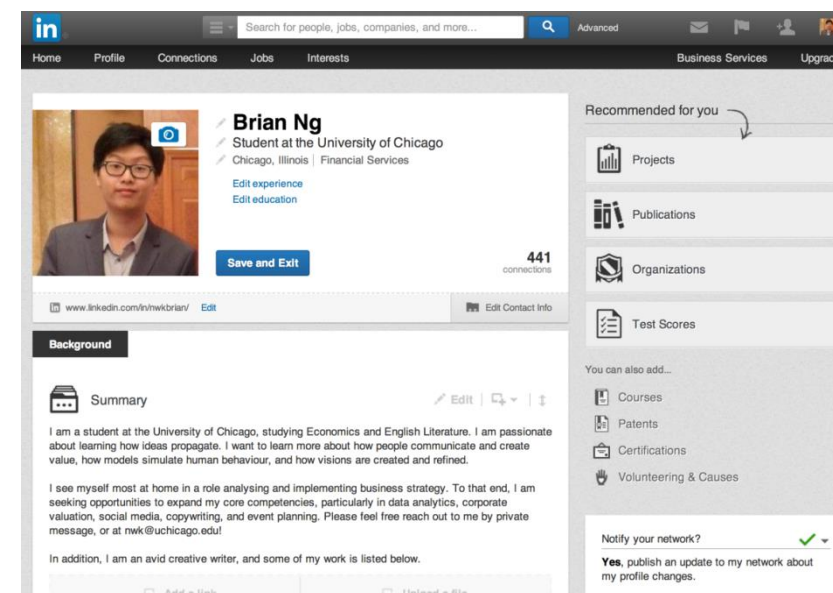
in

Search for people, jobs, companies, and more...

Advanced

Home Profile Connections Jobs Interests Business Services Upgrad

Brian Ng
Student at the University of Chicago
Chicago, Illinois | Financial Services
Edit experience
Edit education

Save and Exit

441
connections

www.linkedin.com/in/nwkbrian/ Edit

Edit Contact Info

Background

Summary

Edit

I am a student at the University of Chicago, studying Economics and English Literature. I am passionate about learning how ideas propagate. I want to learn more about how people communicate and create value, how models simulate human behaviour, and how visions are created and refined.

I see myself most at home in a role analysing and implementing business strategy. To that end, I am seeking opportunities to expand my core competencies, particularly in data analytics, corporate valuation, social media, copywriting, and event planning. Please feel free reach out to me by private message, or at nwk@uchicago.edu!

In addition, I am an avid creative writer, and some of my work is listed below.

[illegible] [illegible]

Recommended for you

Projects

Publications

Organizations

Test Scores

You can also add...

Courses

Patents

Certifications

Volunteering & Causes

Notify your network?

Yes, publish an update to my network about my profile changes.